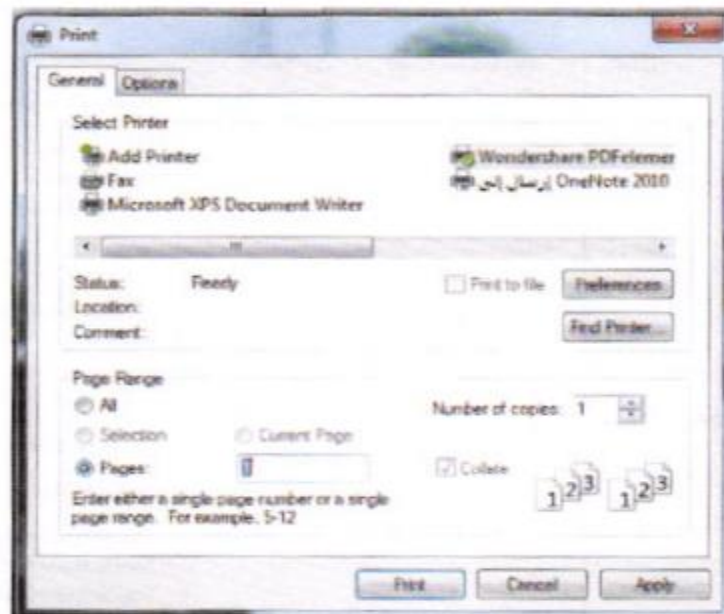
Print

General Options

Select Printer

Add Printer
Fax
Microsoft XPS Document Writer
Wondershare PDFelemer
إرسال إلى OneNote 2010

Status: Ready
Location:
Comment:

Print to file
Preferences
Find Printer...

Page Range
All
Selection
Current Page
Pages:
Enter either a single page number or a single page range. For example, 5-12

Number of copies: 1
Collate

1 2 3 1 2 3

Print Cancel Apply